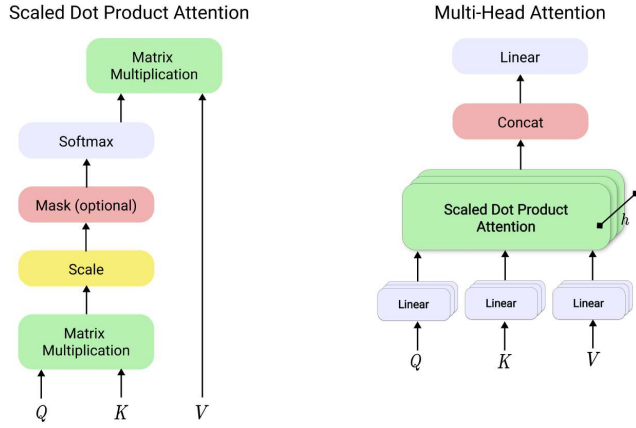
Scaled Dot Product Attention

Matrix Multiplication

Softmax

Mask (optional)

Scale

Matrix Multiplication

$Q$ $K$ $V$

Multi-Head Attention

Linear

Concat

Scaled Dot Product Attention

$h$

Linear Linear Linear

$Q$ $K$ $V$